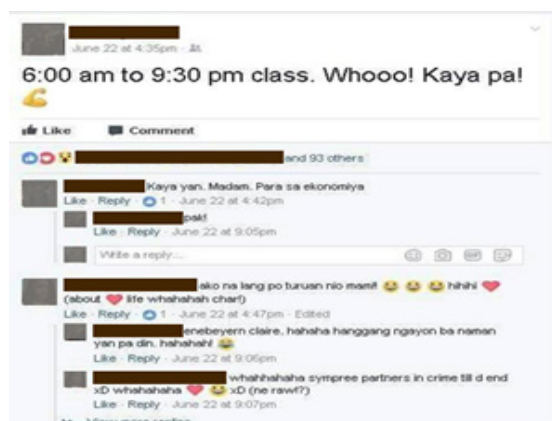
June 22 at 4:35pm ·

6:00 am to 9:30 pm class. Whooo! Kaya pa!

Like Comment

and 93 others

Kaya yan. Madam. Para sa ekonomiya
Like · Reply · 1 · June 22 at 4:42pm

pak!
Like · Reply · June 22 at 9:05pm

Write a reply...

ako na lang po turuan nio mam!! hihihi (about life whahahah char!)
Like · Reply · 1 · June 22 at 4:47pm · Edited

enebeyern claire. hahaha hanggang ngayon ba naman yan pa din. hahahah!
Like · Reply · June 22 at 9:06pm

whahhahaha sympree partners in crime till d end xD whahahaha xD (ne rawr!?)
Like · Reply · June 22 at 9:07pm